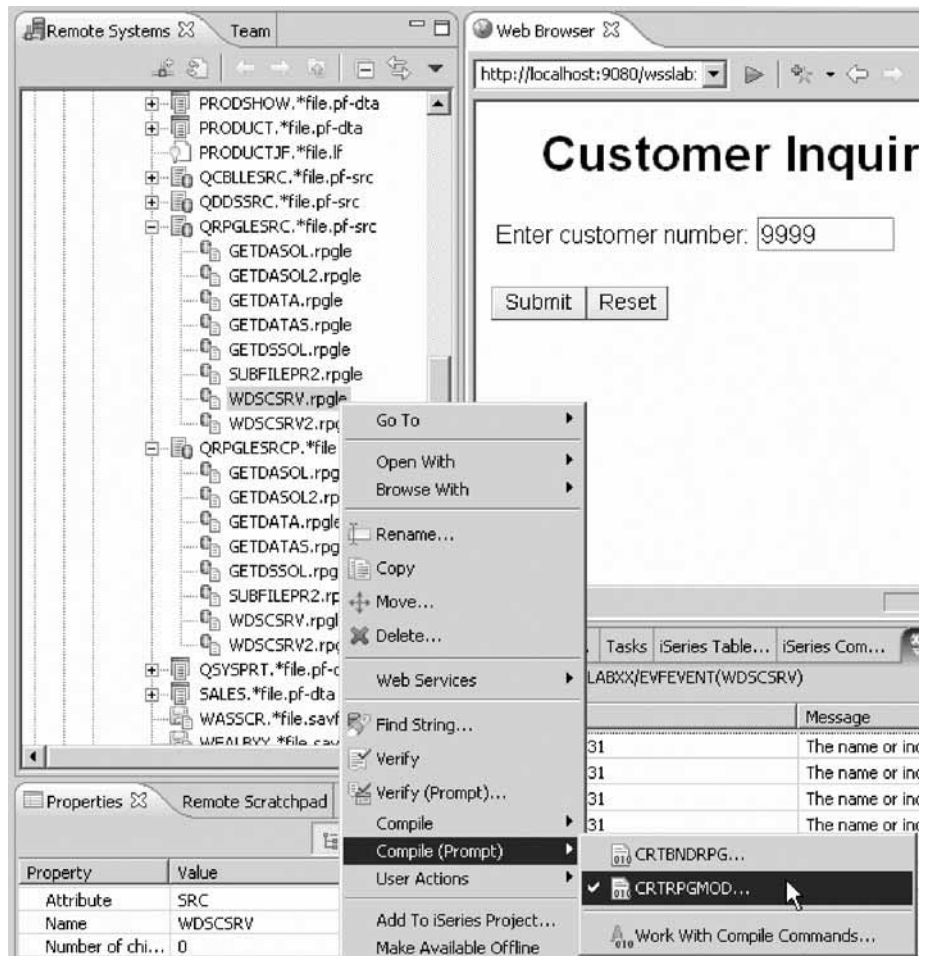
Remote Systems Team

PRODSHOW.*file.pf-dta
PRODUCT.*file.pf-dta
PRODUCTJF.*file.lf
QCBLLESRC.*file.pf-src
QDDSSRC.*file.pf-src
QRPGLESRC.*file.pf-src
GETDASOL.rpgle
GETDASOL2.rpgle
GETDATA.rpgle
GETDATAS.rpgle
GETDSSOL.rpgle
SUBFILEPR2.rpgle
WDSCSRV.rpgle
WDSCSRV2.rp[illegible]
QRPGLESRCP.*file
GETDASOL.rpg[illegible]
GETDASOL2.rp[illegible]
GETDATA.rpgle
GETDATAS.rpg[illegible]
GETDSSOL.rpg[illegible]
SUBFILEPR2.rp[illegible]
WDSCSRV.rpgl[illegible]
WDSCSRV2.rp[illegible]
QSYSPRT.*file.pf-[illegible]
SALES.*file.pf-dta
WASSCR.*file.savf
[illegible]

Properties Remote Scratchpad

| Property | Value |
|---|---|
| Attribute | SRC |
| Name | WDSCSRV |
| Number of chi... | 0 |

Web Browser

http://localhost:9080/wsslab:

Customer Inquir

Enter customer number: 9999

Submit Reset

Tasks iSeries Table... iSeries Com...

LABXX/EVFEVENT(WDSCSRV)

| | Message |
|---|---|
| 31 | The name or in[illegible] |
| 31 | The name or in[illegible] |
| 31 | The name or in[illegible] |
| 31 | The name or in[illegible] |

Go To
Open With
Browse With
Rename...
Copy
Move...
Delete...
Web Services
Find String...
Verify
Verify (Prompt)...
Compile
Compile (Prompt)
User Actions
Add To iSeries Project...
Make Available Offline

CRTBNDRPG...
CRTRPGMOD...
Work With Compile Commands...